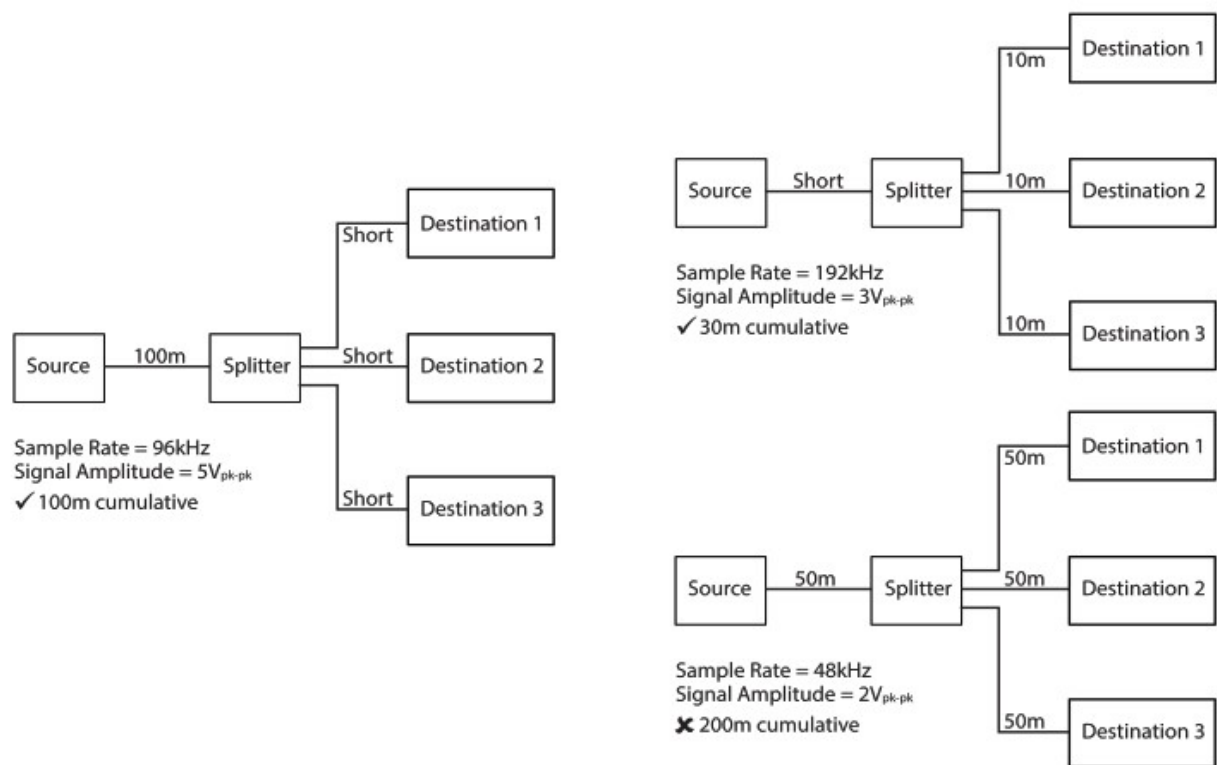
Source
100m
Splitter
Short
Destination 1
Short
Destination 2
Short
Destination 3

Sample Rate = 96kHz
Signal Amplitude = 5V$_{pk-pk}$
✓ 100m cumulative

Source
Short
Splitter
10m
Destination 1
10m
Destination 2
10m
Destination 3

Sample Rate = 192kHz
Signal Amplitude = 3V$_{pk-pk}$
✓ 30m cumulative

Source
50m
Splitter
50m
Destination 1
50m
Destination 2
50m
Destination 3

Sample Rate = 48kHz
Signal Amplitude = 2V$_{pk-pk}$
✗ 200m cumulative